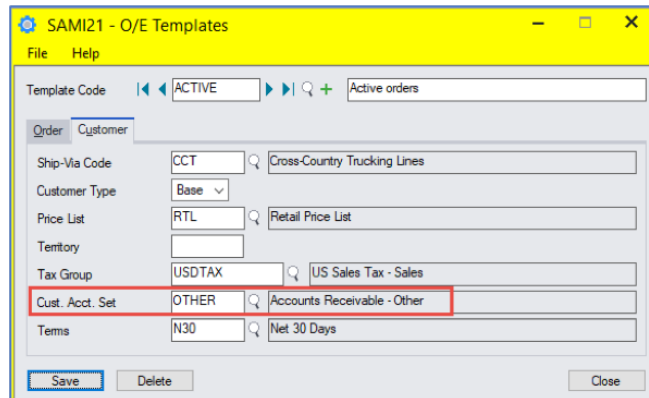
SAMI21 - O/E Templates

File Help

Template Code ACTIVE Active orders

Order Customer

| | | |
|---|---|---|
| Ship-Via Code | CCT | Cross-Country Trucking Lines |
| Customer Type | Base | |
| Price List | RTL | Retail Price List |
| Territory | | |
| Tax Group | USDTAX | US Sales Tax - Sales |
| Cust. Acct. Set | OTHER | Accounts Receivable - Other |
| Terms | N30 | Net 30 Days |

Save Delete Close